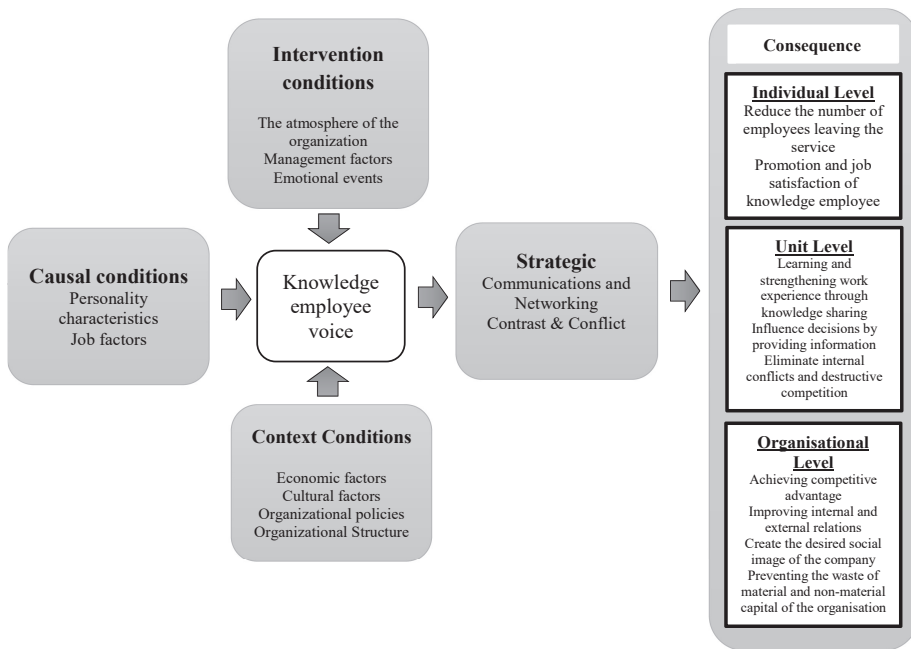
Intervention conditions

The atmosphere of the organization
Management factors
Emotional events

Causal conditions
Personality characteristics
Job factors

Knowledge employee voice

Strategic
Communications and Networking
Contrast & Conflict

Context Conditions

Economic factors
Cultural factors
Organizational policies
Organizational Structure

Consequence

Individual Level
Reduce the number of employees leaving the service
Promotion and job satisfaction of knowledge employee

Unit Level
Learning and strengthening work experience through knowledge sharing
Influence decisions by providing information
Eliminate internal conflicts and destructive competition

Organisational Level
Achieving competitive advantage
Improving internal and external relations
Create the desired social image of the company
Preventing the waste of material and non-material capital of the organisation